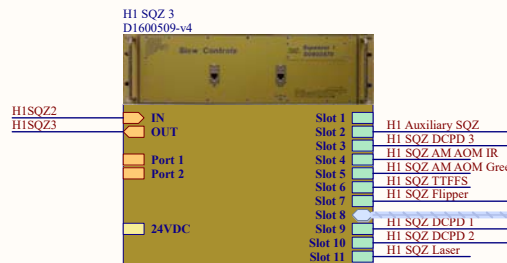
H1 SQZ 3
D1600509-v4

Slow Controls

H1SQZ2
H1SQZ3
IN
OUT
Port 1
Port 2
24VDC

Slot 1
Slot 2
Slot 3
Slot 4
Slot 5
Slot 6
Slot 7
Slot 8
Slot 9
Slot 10
Slot 11

H1 Auxiliary SQZ
H1 SQZ DCPD 3
H1 SQZ AM AOM IR
H1 SQZ AM AOM Gree
H1 SQZ TTFFS
H1 SQZ Flipper
H1 SQZ DCPD 1
H1 SQZ DCPD 2
H1 SQZ Laser